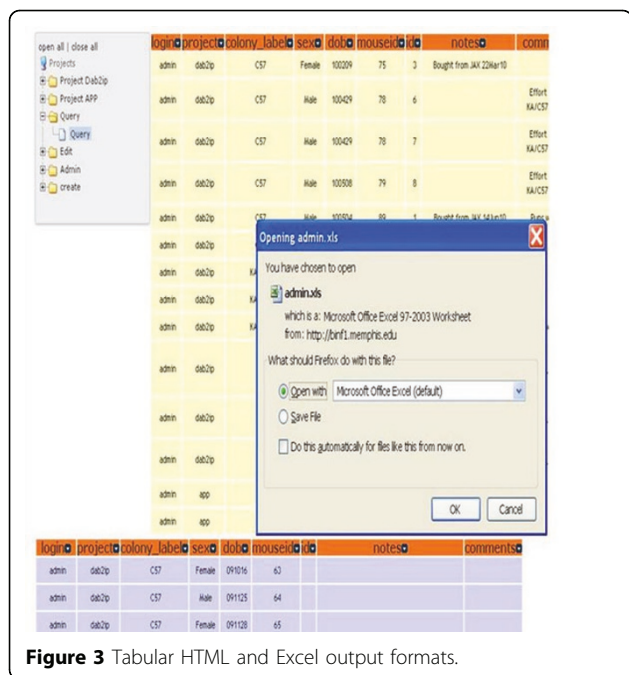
open all | close all
Projects
Project Dab2ip
Project APP
Query
Query
Edit
Admin
create

| login | project | colony_label | sexo | dob | mouseid | id | notes | comm |
|---|---|---|---|---|---|---|---|---|
| admin | dab2ip | C57 | Female | 100209 | 75 | 3 | Bought from JAX 22Mar10 | |
| admin | dab2ip | C57 | Male | 100429 | 78 | 6 | | Effort KA/C57 |
| admin | dab2ip | C57 | Male | 100429 | 78 | 7 | | Effort KA/C57 |
| admin | dab2ip | C57 | Male | 100508 | 79 | 8 | | Effort KA/C57 |
| admin | dab2ip | C57 | Male | 100504 | 89 | 1 | Bought from JAX 14Jun10 | |
| admin | dab2ip | | | | | | | |
| admin | dab2ip | KA | | | | | | |
| admin | dab2ip | KA | | | | | | |
| admin | dab2ip | KA | | | | | | |
| admin | dab2ip | | | | | | | |
| admin | dab2ip | | | | | | | |
| admin | dab2ip | | | | | | | |
| admin | app | | | | | | | |
| admin | app | | | | | | | |

Opening admin.xls
You have chosen to open
admin.xls
which is a: Microsoft Office Excel 97-2003 Worksheet
from: http://binf1.memphis.edu
What should Firefox do with this file?
Open with Microsoft Office Excel (default)
Save File
Do this automatically for files like this from now on.
OK Cancel

| login | project | colony_label | sex | dob | mouseid | id | notes | comments |
|---|---|---|---|---|---|---|---|---|
| admin | dab2ip | C57 | Female | 091016 | 63 | | | |
| admin | dab2ip | C57 | Male | 091125 | 64 | | | |
| admin | dab2ip | C57 | Female | 091128 | 65 | | | |

**Figure 3** Tabular HTML and Excel output formats.